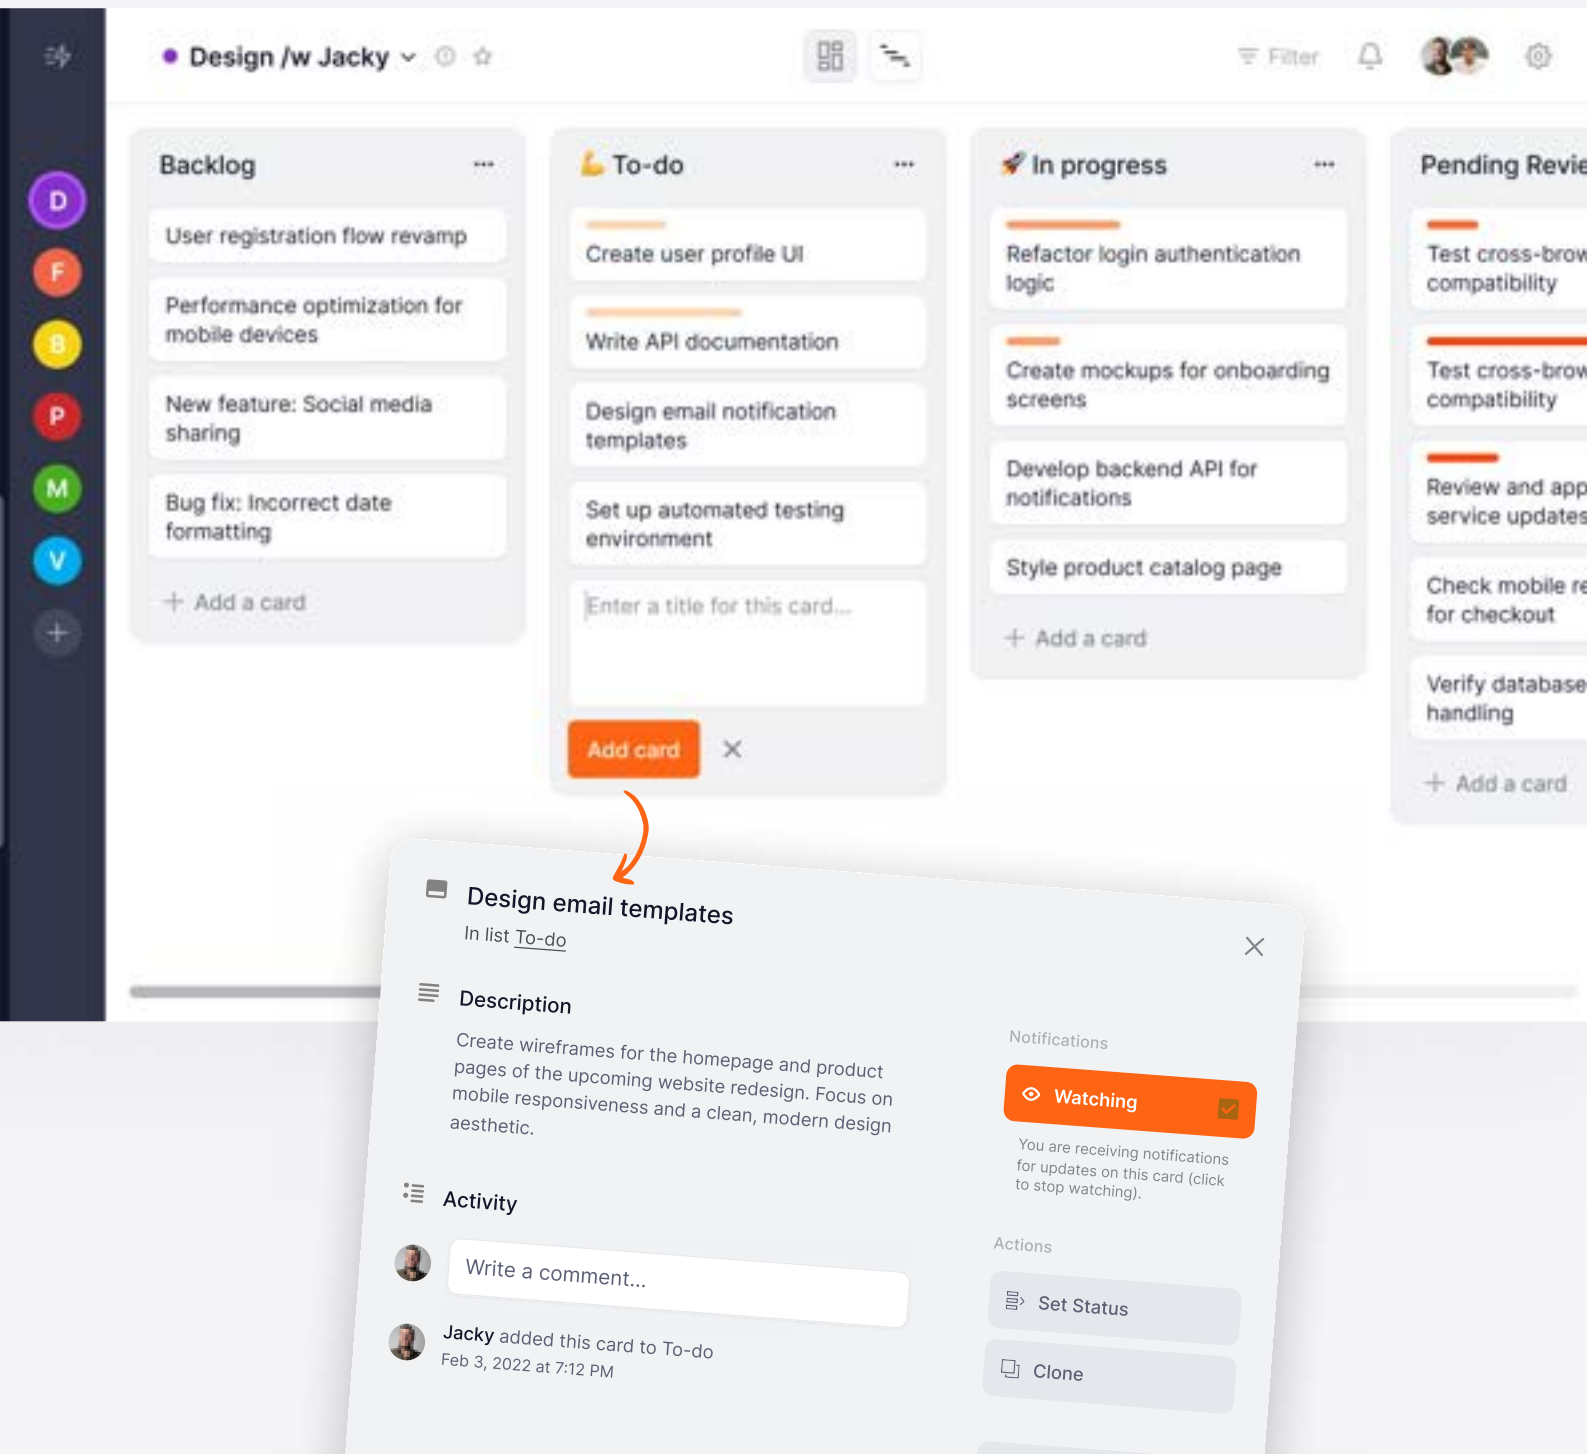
D
F
S
P
M
V

Design /w Jacky

Filter

Backlog

User registration flow revamp

Performance optimization for mobile devices

New feature: Social media sharing

Bug fix: Incorrect date formatting

+ Add a card

To-do

Create user profile UI

Write API documentation

Design email notification templates

Set up automated testing environment

Enter a title for this card...

Add card

In progress

Refactor login authentication logic

Create mockups for onboarding screens

Develop backend API for notifications

Style product catalog page

+ Add a card

Pending Revie

Test cross-brow compatibility

Test cross-brow compatibility

Review and app service updates

Check mobile re for checkout

Verify database handling

+ Add a card

Design email templates

In list To-do

Description

Create wireframes for the homepage and product pages of the upcoming website redesign. Focus on mobile responsiveness and a clean, modern design aesthetic.

Activity

Write a comment...

Jacky added this card to To-do
Feb 3, 2022 at 7:12 PM

Notifications

Watching

You are receiving notifications for updates on this card (click to stop watching).

Actions

Set Status

Clone